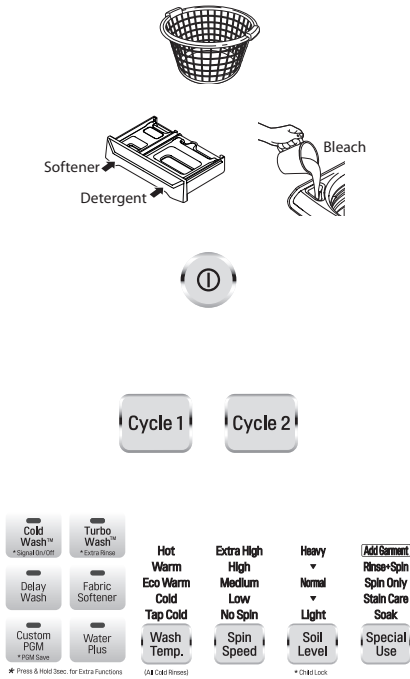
Softener
Detergent
Bleach

Cycle 1
Cycle 2

Cold Wash™
* Signal On/Off

Turbo Wash™
* Extra Rinse

Delay Wash

Fabric Softener

Custom PGM
* PGM Save

Water Plus

★ Press & Hold 3sec. for Extra Functions

Hot
Warm
Eco Warm
Cold
Tap Cold
Wash Temp.
(All Cold Rinses)

Extra High
High
Medium
Low
No Spin
Spin Speed

Heavy
▼
Normal
▼
Light
Soil Level
* Child Lock

Add Garment
Rinse+Spin
Spin Only
Stain Care
Soak
Special Use